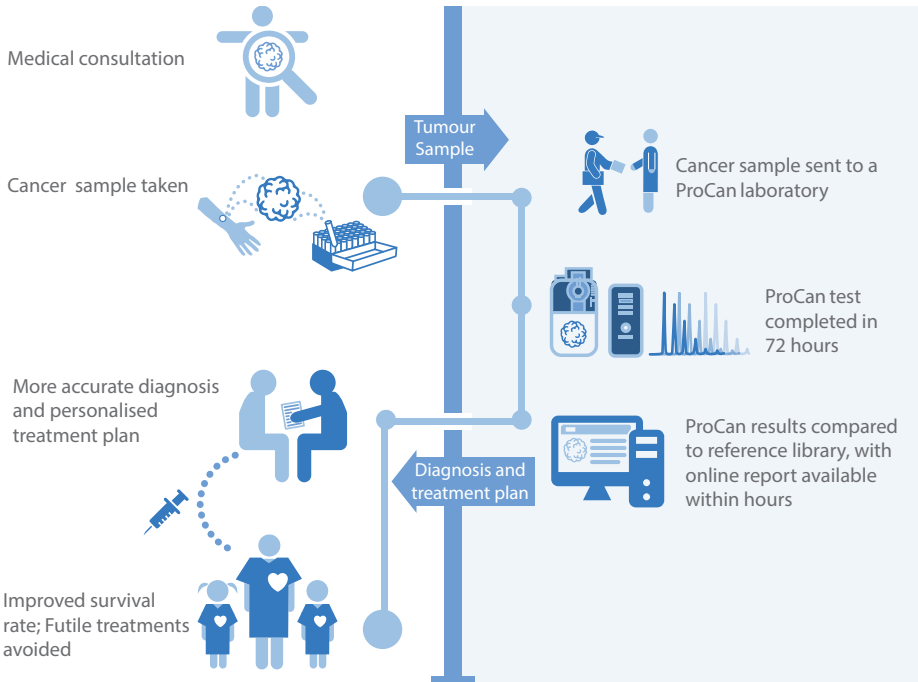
Medical consultation

Tumour Sample

Cancer sample taken

Cancer sample sent to a ProCan laboratory

ProCan test completed in 72 hours

More accurate diagnosis and personalised treatment plan

ProCan results compared to reference library, with online report available within hours

Diagnosis and treatment plan

Improved survival rate; Futile treatments avoided